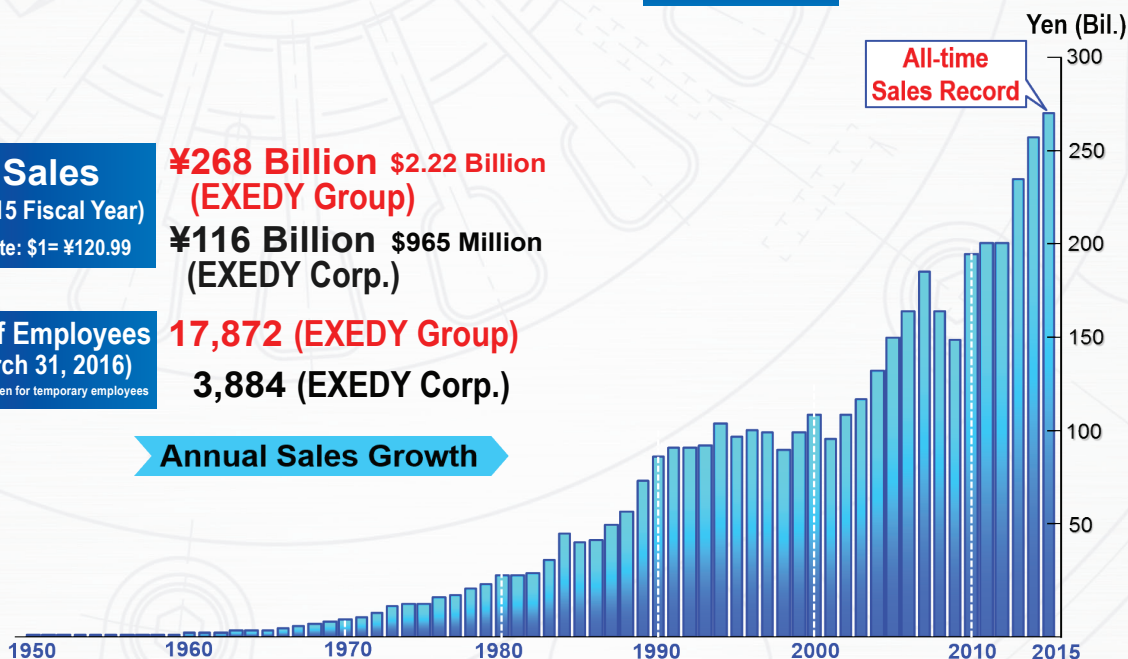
Sales
15 Fiscal Year)
te: $1= ¥120.99

¥268 Billion $2.22 Billion
(EXEDY Group)
¥116 Billion $965 Million
(EXEDY Corp.)

f Employees
rch 31, 2016)
en for temporary employees

17,872 (EXEDY Group)
3,884 (EXEDY Corp.)

Annual Sales Growth

All-time Sales Record

Yen (Bil.)
300
250
200
150
100
50

1950
1960
1970
1980
1990
2000
2010
2015